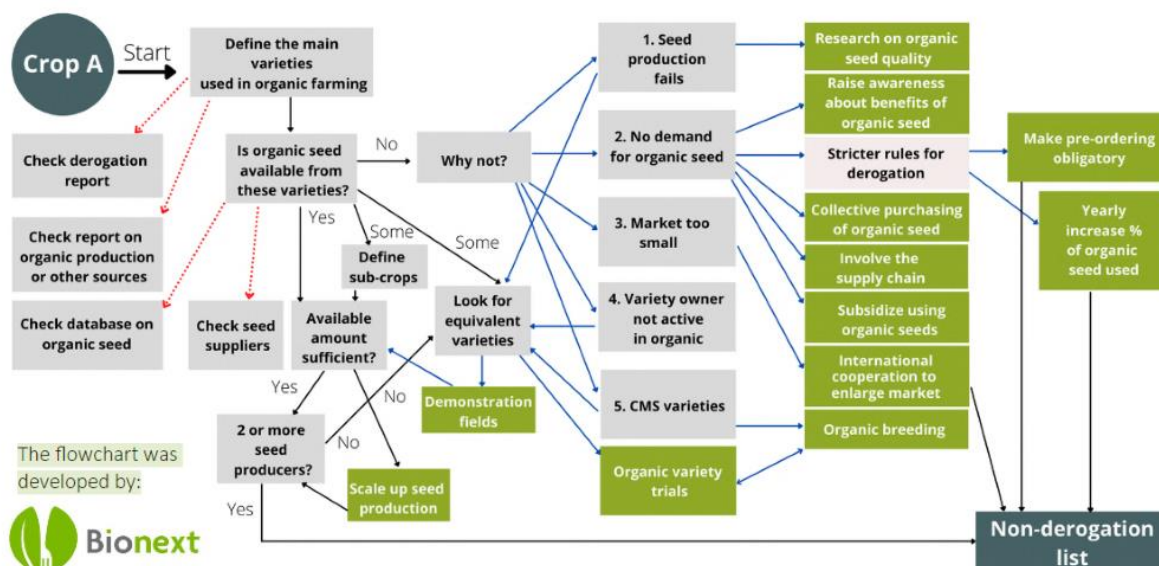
Crop A

Start

Define the main varieties used in organic farming

Check derogation report

Check report on organic production or other sources

Check database on organic seed

Is organic seed available from these varieties?

No

Yes

Some

Some

Why not?

Define sub-crops

Check seed suppliers

Available amount sufficient?

Look for equivalent varieties

Yes

No

Demonstration fields

2 or more seed producers?

No

Scale up seed production

Yes

1. Seed production fails

2. No demand for organic seed

3. Market too small

4. Variety owner not active in organic

5. CMS varieties

Organic variety trials

Research on organic seed quality

Raise awareness about benefits of organic seed

Stricter rules for derogation

Collective purchasing of organic seed

Involve the supply chain

Subsidize using organic seeds

International cooperation to enlarge market

Organic breeding

Make pre-ordering obligatory

Yearly increase % of organic seed used

Non-derogation list

The flowchart was developed by:

Bionext